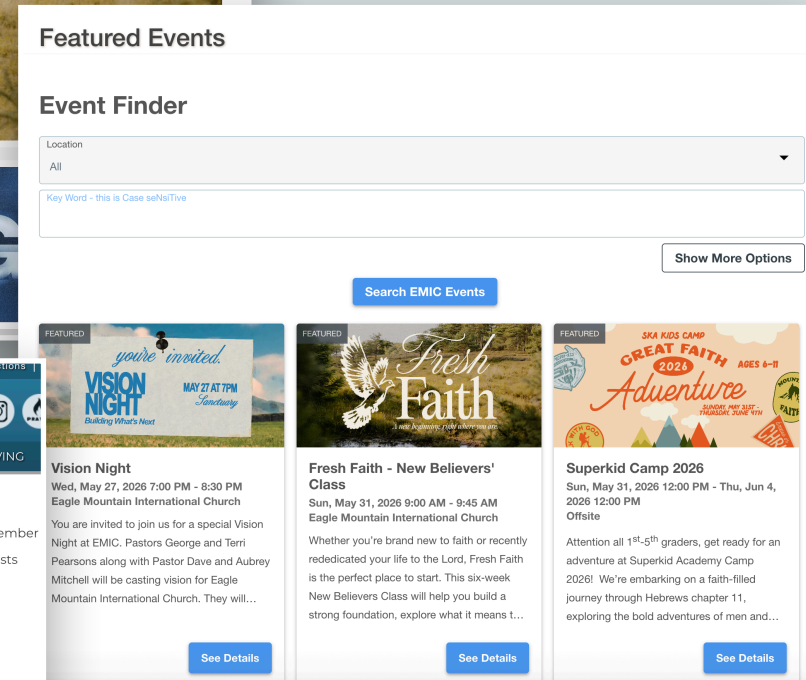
Featured Events

Event Finder

Location
All

Key Word - this is Case seNsiTive

Show More Options

Search EMIC Events

ations

VING

ember

sts

FEATURED

you're invited.

VISION NIGHT

Building What's Next

MAY 27 AT 7PM

Sanctuary

Vision Night

Wed, May 27, 2026 7:00 PM - 8:30 PM

Eagle Mountain International Church

You are invited to join us for a special Vision Night at EMIC. Pastors George and Terri Pearsons along with Pastor Dave and Aubrey Mitchell will be casting vision for Eagle Mountain International Church. They will...

See Details

FEATURED

Fresh Faith

A new beginning right where you are.

Fresh Faith - New Believers' Class

Sun, May 31, 2026 9:00 AM - 9:45 AM

Eagle Mountain International Church

Whether you're brand new to faith or recently rededicated your life to the Lord, Fresh Faith is the perfect place to start. This six-week New Believers Class will help you build a strong foundation, explore what it means t...

See Details

FEATURED

SKA KIDS CAMP

GREAT FAITH

2026

AGES 6-11

Adventure

SUNDAY, MAY 31ST - THURSDAY, JUNE 4TH

Superkid Camp 2026

Sun, May 31, 2026 12:00 PM - Thu, Jun 4, 2026 12:00 PM

Offsite

Attention all 1$^{st}$-5$^{th}$ graders, get ready for an adventure at Superkid Academy Camp 2026! We're embarking on a faith-filled journey through Hebrews chapter 11, exploring the bold adventures of men and...

See Details